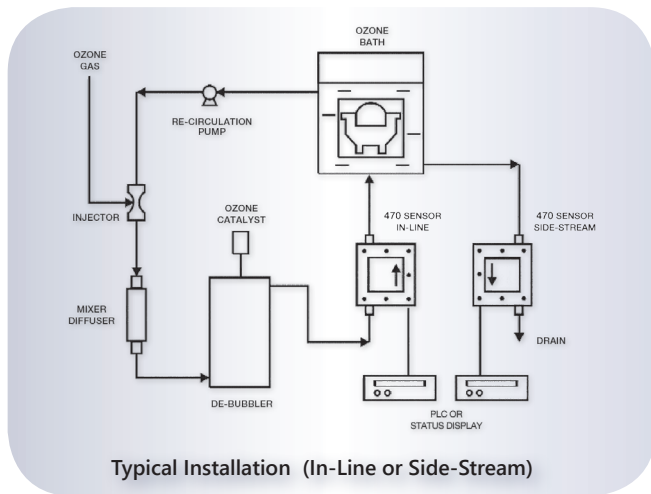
OZONE GAS

RE-CIRCULATION PUMP

OZONE BATH

INJECTOR

OZONE CATALYST

470 SENSOR IN-LINE

470 SENSOR SIDE-STREAM

MIXER DIFFUSER

DRAIN

DE-BUBBLER

PLC OR STATUS DISPLAY

Typical Installation (In-Line or Side-Stream)